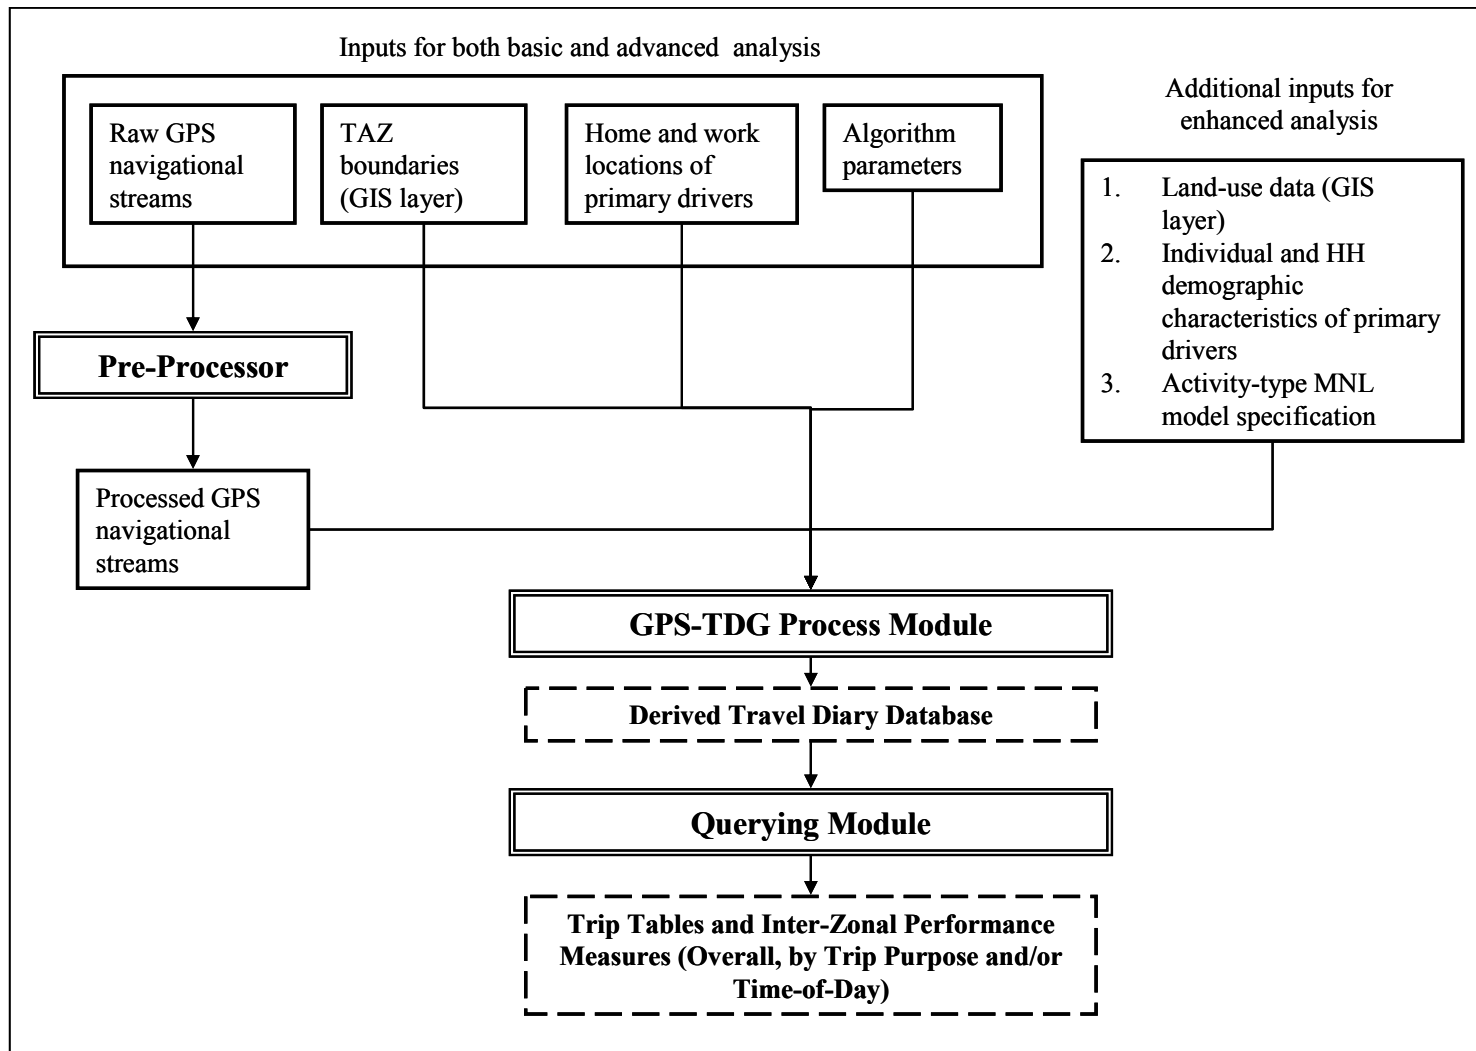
Inputs for both basic and advanced analysis

Raw GPS navigational streams

TAZ boundaries (GIS layer)

Home and work locations of primary drivers

Algorithm parameters

Additional inputs for enhanced analysis

1. Land-use data (GIS layer)
2. Individual and HH demographic characteristics of primary drivers
3. Activity-type MNL model specification

Pre-Processor

Processed GPS navigational streams

GPS-TDG Process Module

Derived Travel Diary Database

Querying Module

Trip Tables and Inter-Zonal Performance Measures (Overall, by Trip Purpose and/or Time-of-Day)